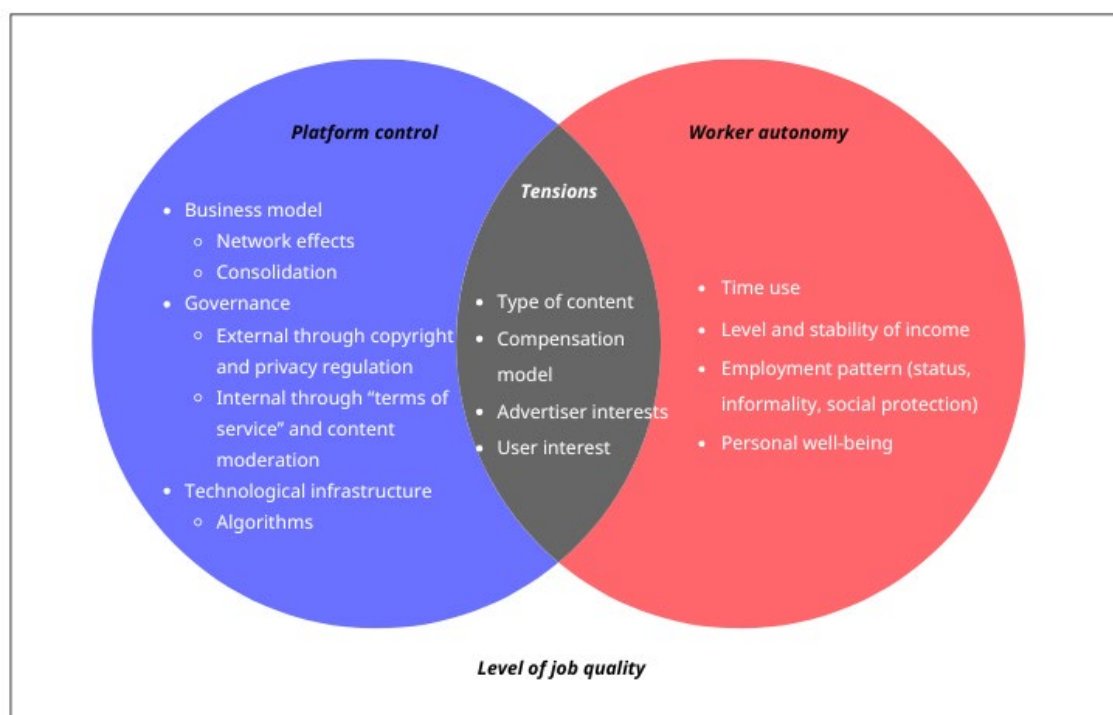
Platform control

- Business model
  - Network effects
  - Consolidation
- Governance
  - External through copyright and privacy regulation
  - Internal through "terms of service" and content moderation
- Technological infrastructure
  - Algorithms

Tensions

- Type of content
- Compensation model
- Advertiser interests
- User interest

Worker autonomy

- Time use
- Level and stability of income
- Employment pattern (status, informality, social protection)
- Personal well-being

Level of job quality